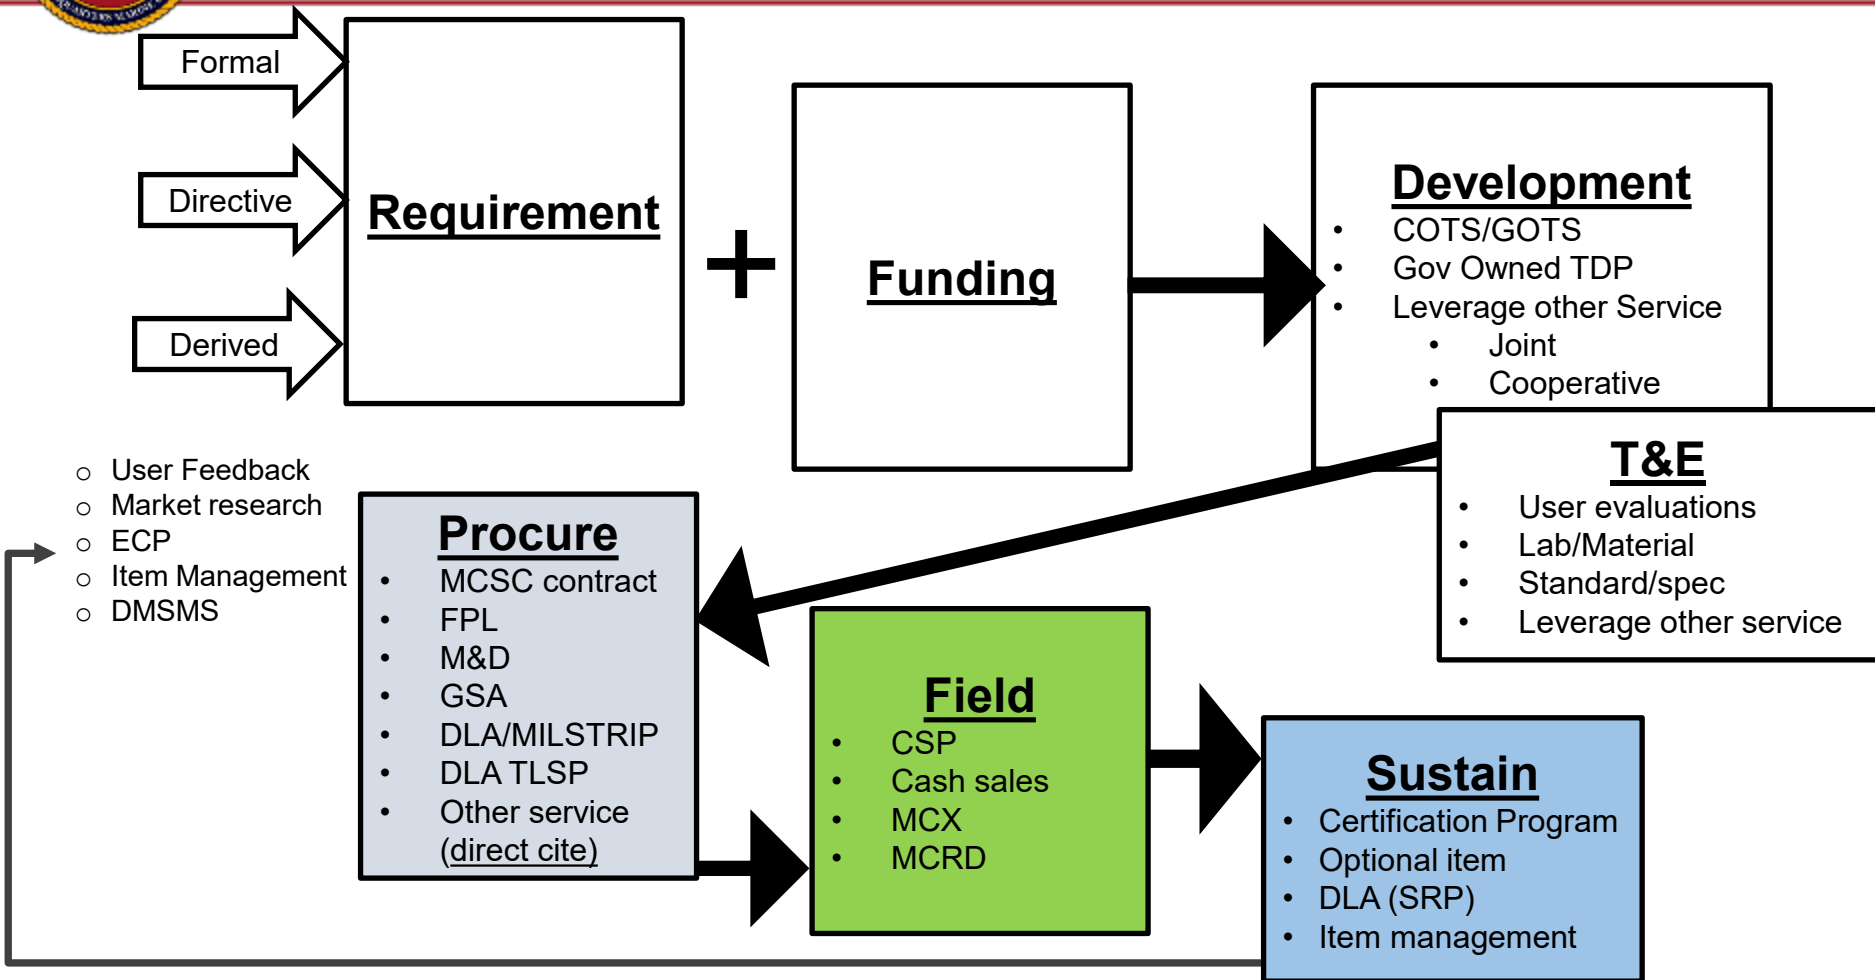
Formal

Directive

Derived

Requirement

+

Funding

Development
- COTS/GOTS
- Gov Owned TDP
- Leverage other Service
  - Joint
  - Cooperative

T&E
- User evaluations
- Lab/Material
- Standard/spec
- Leverage other service

- User Feedback
- Market research
- ECP
- Item Management
- DMSMS

Procure
- MCSC contract
- FPL
- M&D
- GSA
- DLA/MILSTRIP
- DLA TLSP
- Other service (direct cite)

Field
- CSP
- Cash sales
- MCX
- MCRD

Sustain
- Certification Program
- Optional item
- DLA (SRP)
- Item management